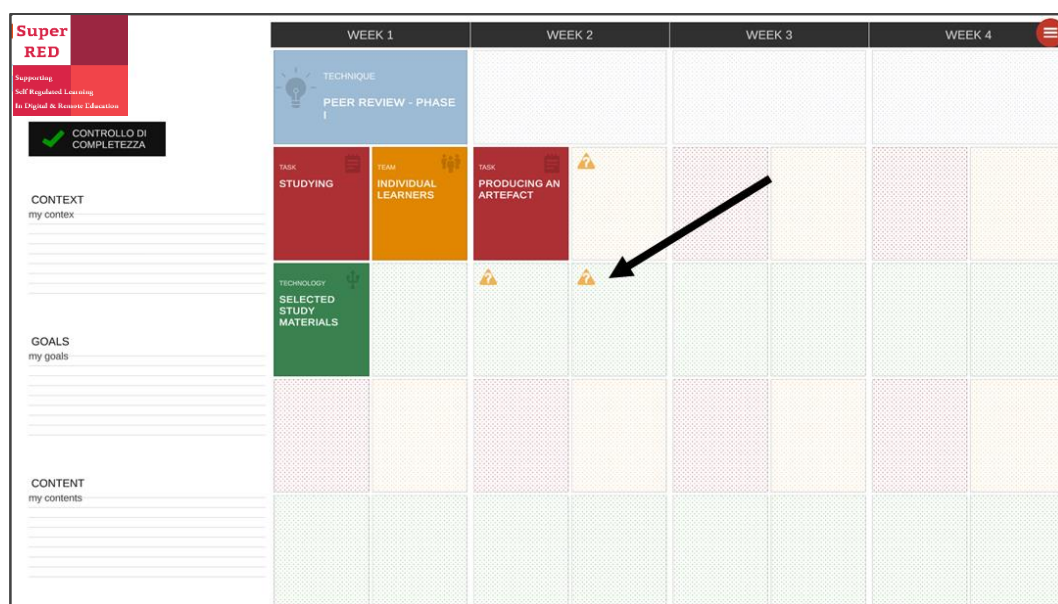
Super
RED
Supporting
Self Regulated Learning
In Digital & Remote Education

CONTROLLO DI COMPLETEZZA

CONTEXT
my contex

GOALS
my goals

CONTENT
my contents

WEEK 1

WEEK 2

WEEK 3

WEEK 4

TECHNIQUE
PEER REVIEW - PHASE I

TASK
STUDYING

TEAM
INDIVIDUAL LEARNERS

TASK
PRODUCING AN ARTEFACT

TECHNOLOGY
SELECTED STUDY MATERIALS